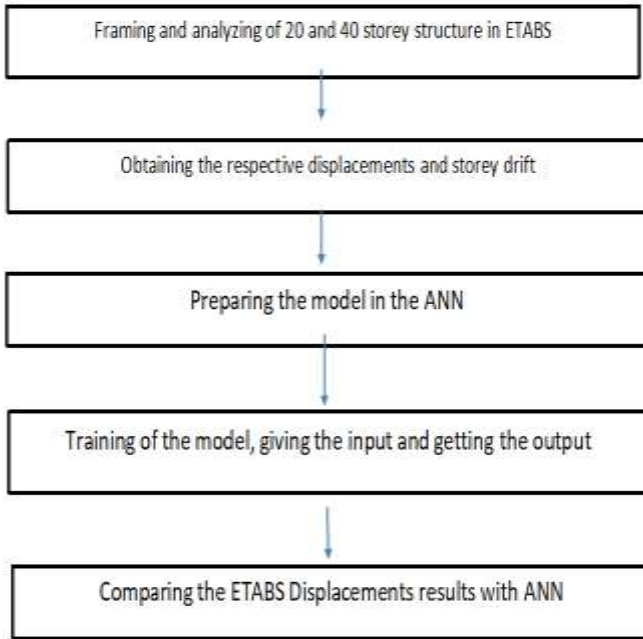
Framing and analyzing of 20 and 40 storey structure in ETABS

Obtaining the respective displacements and storey drift

Preparing the model in the ANN

Training of the model, giving the input and getting the output

Comparing the ETABS Displacements results with ANN